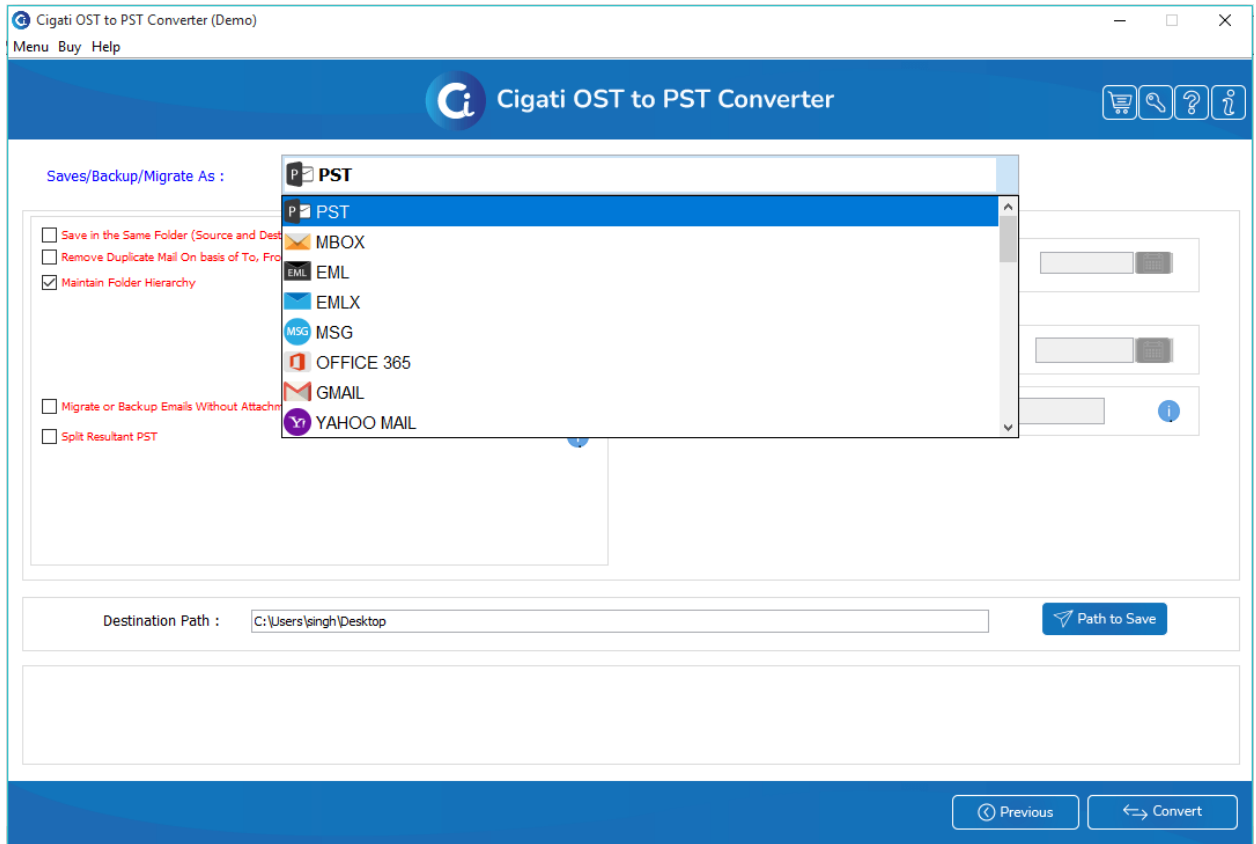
Cigati OST to PST Converter (Demo)

Menu Buy Help

Cigati OST to PST Converter

Saves/Backup/Migrate As :

PST

PST
MBOX
EML
EMLX
MSG
OFFICE 365
GMAIL
YAHOO MAIL

Save in the Same Folder (Source and Dest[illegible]
Remove Duplicate Mail On basis of To, Fro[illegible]
Maintain Folder Hierarchy

Migrate or Backup Emails Without Attachm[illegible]
Split Resultant PST

Destination Path :
C:\Users\singh\Desktop
Path to Save

Previous
Convert